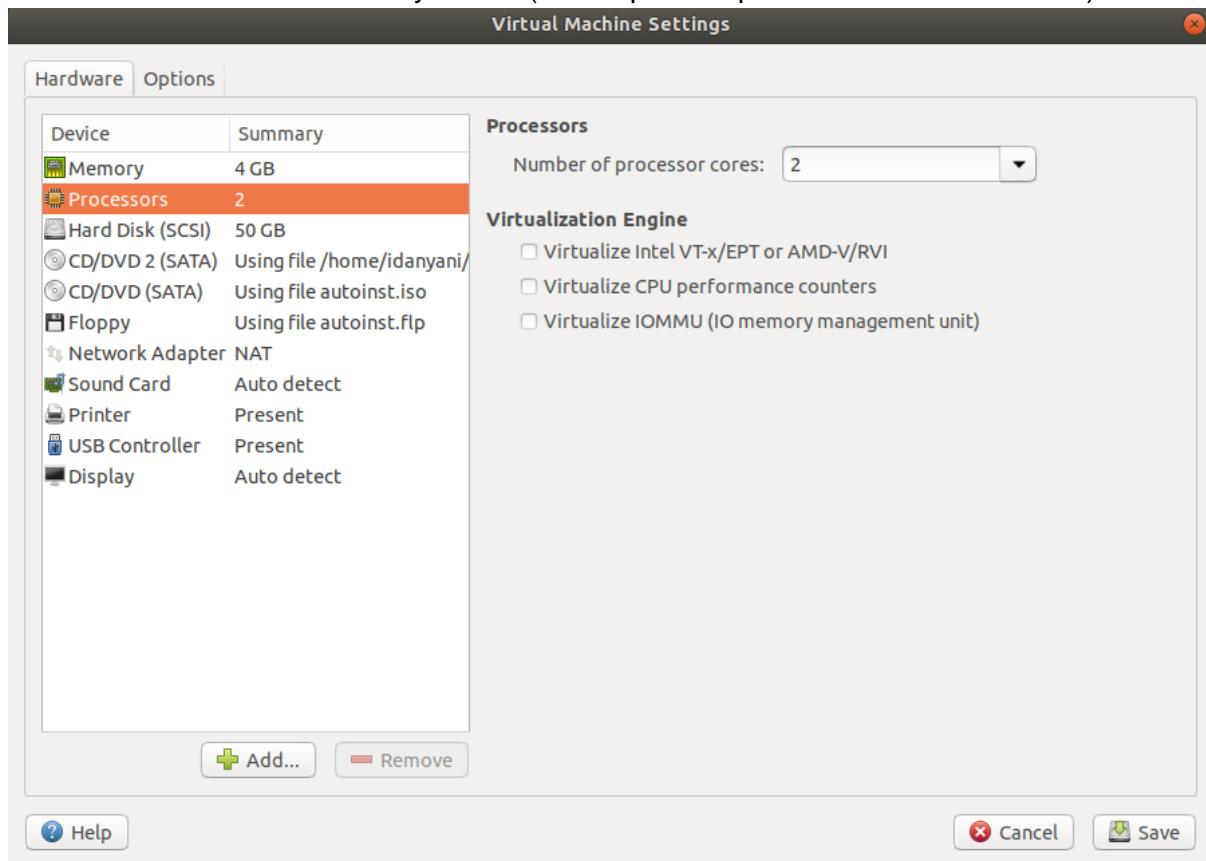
Virtual Machine Settings

Hardware Options

| Device | Summary |
|---|---|
| Memory | 4 GB |
| Processors | 2 |
| Hard Disk (SCSI) | 50 GB |
| CD/DVD 2 (SATA) | Using file /home/idanyani/ |
| CD/DVD (SATA) | Using file autoinst.iso |
| Floppy | Using file autoinst.flp |
| Network Adapter | NAT |
| Sound Card | Auto detect |
| Printer | Present |
| USB Controller | Present |
| Display | Auto detect |

Add... Remove

Processors

Number of processor cores: 2

Virtualization Engine

Virtualize Intel VT-x/EPT or AMD-V/RVI

Virtualize CPU performance counters

Virtualize IOMMU (IO memory management unit)

Help

Cancel

Save